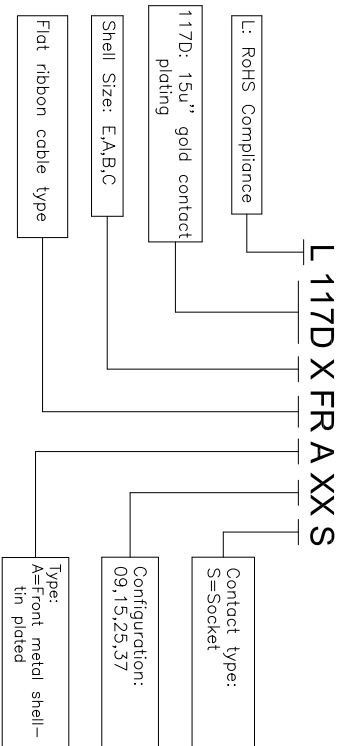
L 117D X FR A XX S

L: RoHS Compliance

117D: 15u" gold contact plating

Shell Size: E,A,B,C

Flat ribbon cable type

Type: A=Front metal shell-tin plated

Configuration: 09,15,25,37

Contact type: S=Socket